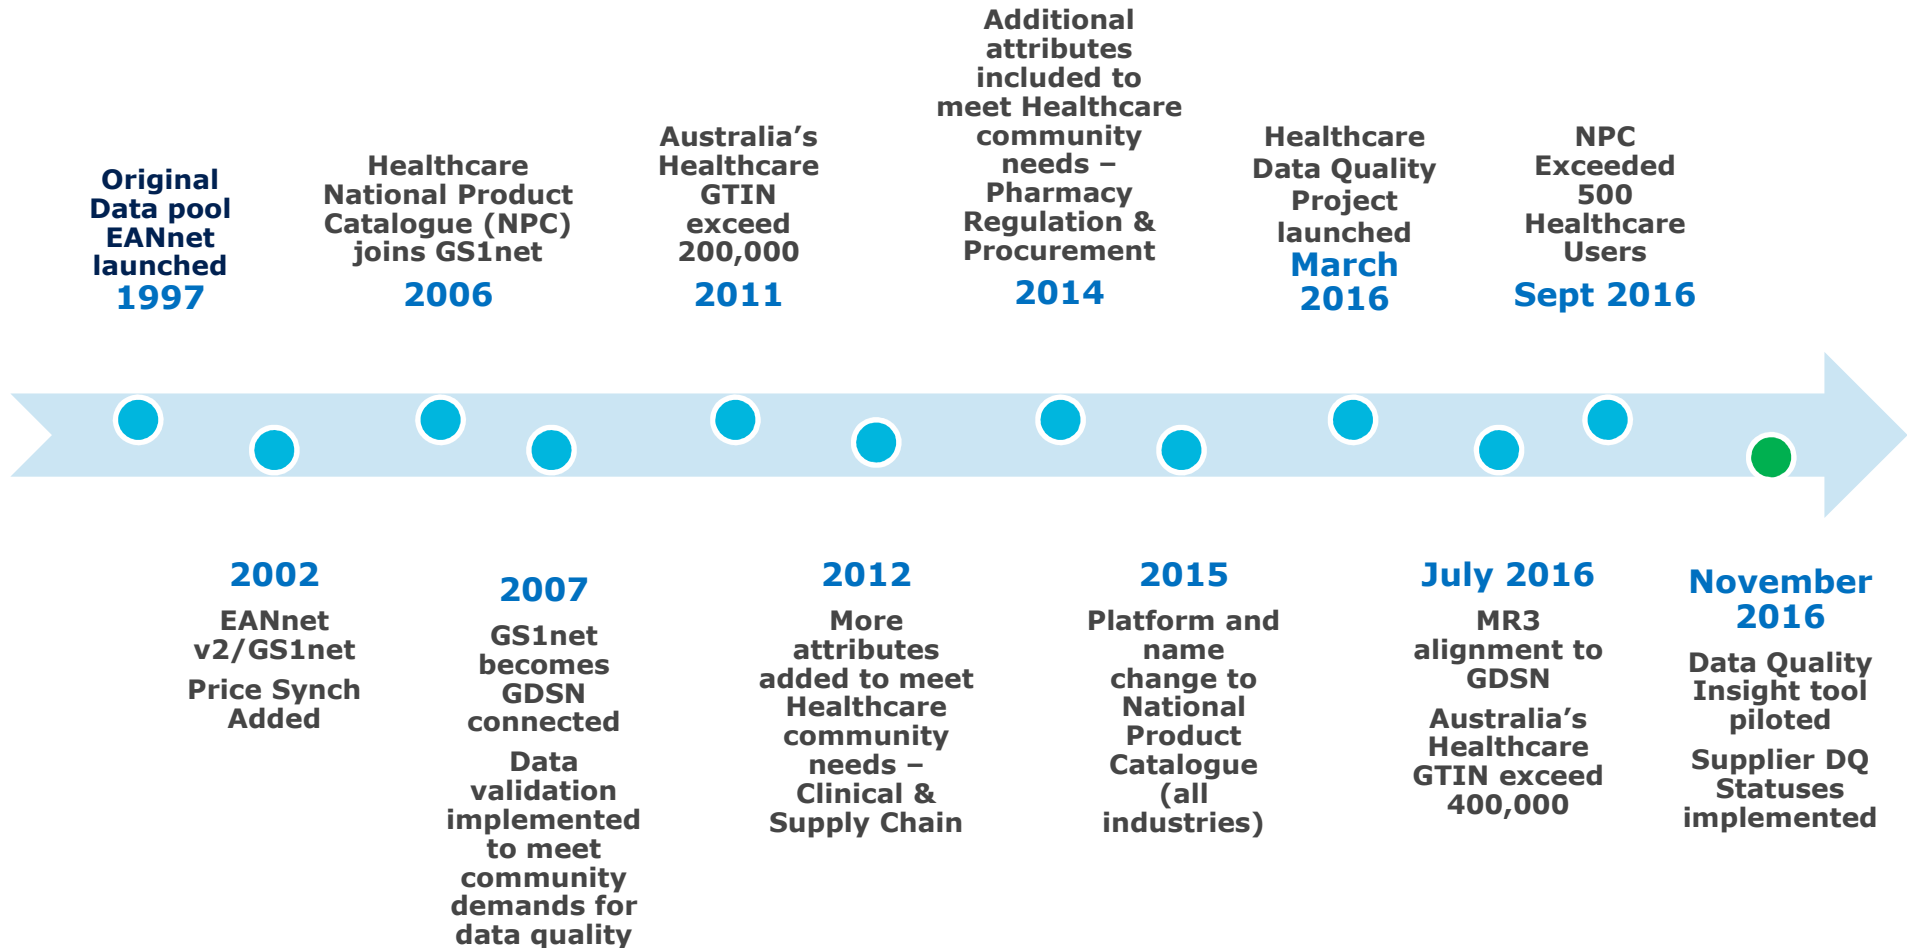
Original Data pool EANnet launched
1997

Healthcare National Product Catalogue (NPC) joins GS1net
2006

Australia's Healthcare GTIN exceed 200,000
2011

Additional attributes included to meet Healthcare community needs – Pharmacy Regulation & Procurement
2014

Healthcare Data Quality Project launched
March 2016

NPC Exceeded 500 Healthcare Users
Sept 2016

2002
EANnet v2/GS1net
Price Synch Added

2007
GS1net becomes GDSN connected
Data validation implemented to meet community demands for data quality

2012
More attributes added to meet Healthcare community needs – Clinical & Supply Chain

2015
Platform and name change to National Product Catalogue (all industries)

July 2016
MR3 alignment to GDSN
Australia's Healthcare GTIN exceed 400,000

November 2016
Data Quality Insight tool piloted
Supplier DQ Statuses implemented